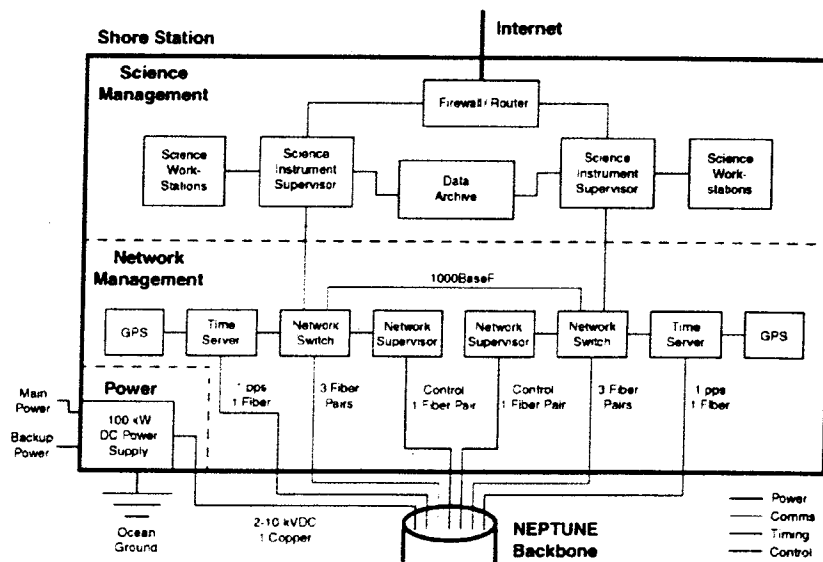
Shore Station

Internet

Science Management

Firewall / Router

Science Work-Stations

Science Instrument Supervisor

Data Archive

Science Instrument Supervisor

Science Work-stations

Network Management

1000BaseF

GPS

Time Server

Network Switch

Network Supervisor

Network Supervisor

Network Switch

Time Server

GPS

Power

Main Power

Backup Power

100 kW DC Power Supply

1 pps 1 Fiber

3 Fiber Pairs

Control 1 Fiber Pair

Control 1 Fiber Pair

3 Fiber Pairs

1 pps 1 Fiber

Ocean Ground

2-10 kVDC 1 Copper

NEPTUNE Backbone

Power
Comms
Timing
Control